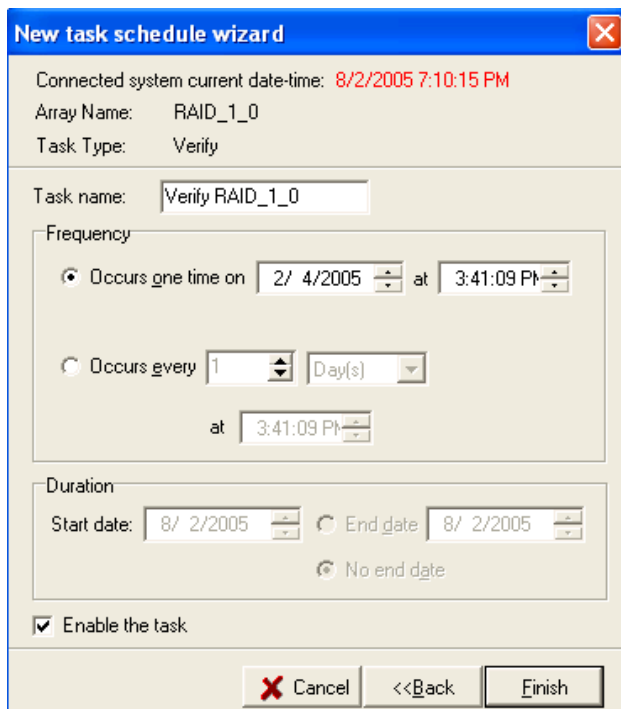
New task schedule wizard

Connected system current date-time: 8/2/2005 7:10:15 PM
Array Name: RAID_1_0
Task Type: Verify

Task name: Verify RAID_1_0

Frequency
Occurs one time on 2/ 4/2005 at 3:41:09 PM

Occurs every 1 Day(s)

at 3:41:09 PM

Duration
Start date: 8/ 2/2005 End date 8/ 2/2005
No end date

Enable the task

Cancel <<Back Finish